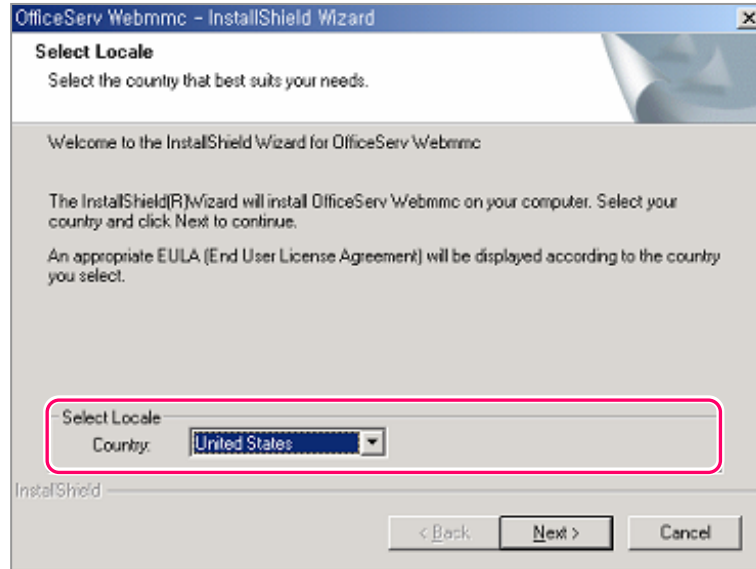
OfficeServ Webmmc - InstallShield Wizard

×

Select Locale

Select the country that best suits your needs.

Welcome to the InstallShield Wizard for OfficeServ Webmmc

The InstallShield(R)Wizard will install OfficeServ Webmmc on your computer. Select your country and click Next to continue.

An appropriate EULA (End User License Agreement) will be displayed according to the country you select.

Select Locale

Country: United States

InstallShield

< Back

Next >

Cancel